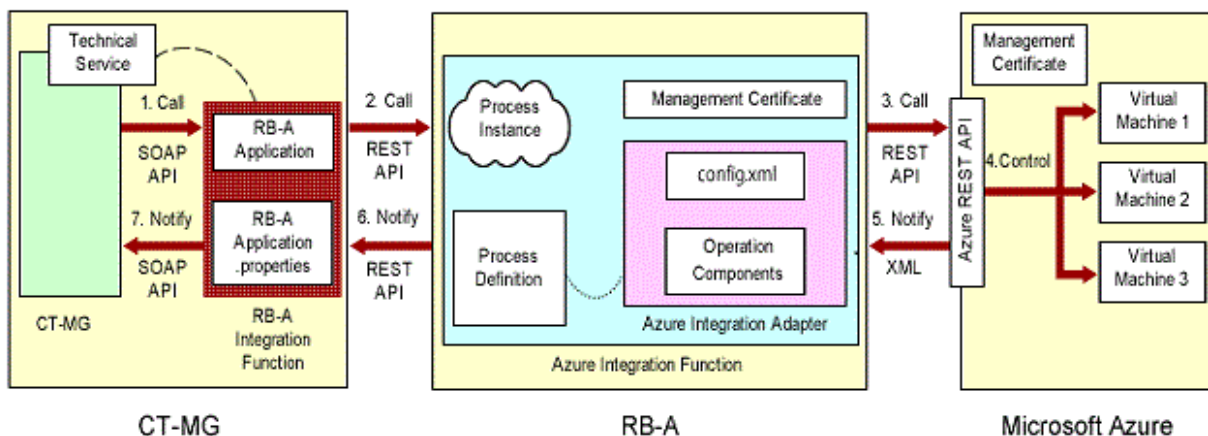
Technical Service

1. Call
SOAP API

RB-A Application

7. Notify
SOAP API

RB-A Application .properties

CT-MG

RB-A Integration Function

2. Call
REST API

6. Notify
REST API

Process Instance

Management Certificate

config.xml

Process Definition

Operation Components

Azure Integration Adapter

Azure Integration Function

3. Call
REST API

5. Notify
XML

Management Certificate

Azure REST API

4.Control

Virtual Machine 1

Virtual Machine 2

Virtual Machine 3

CT-MG

RB-A

Microsoft Azure